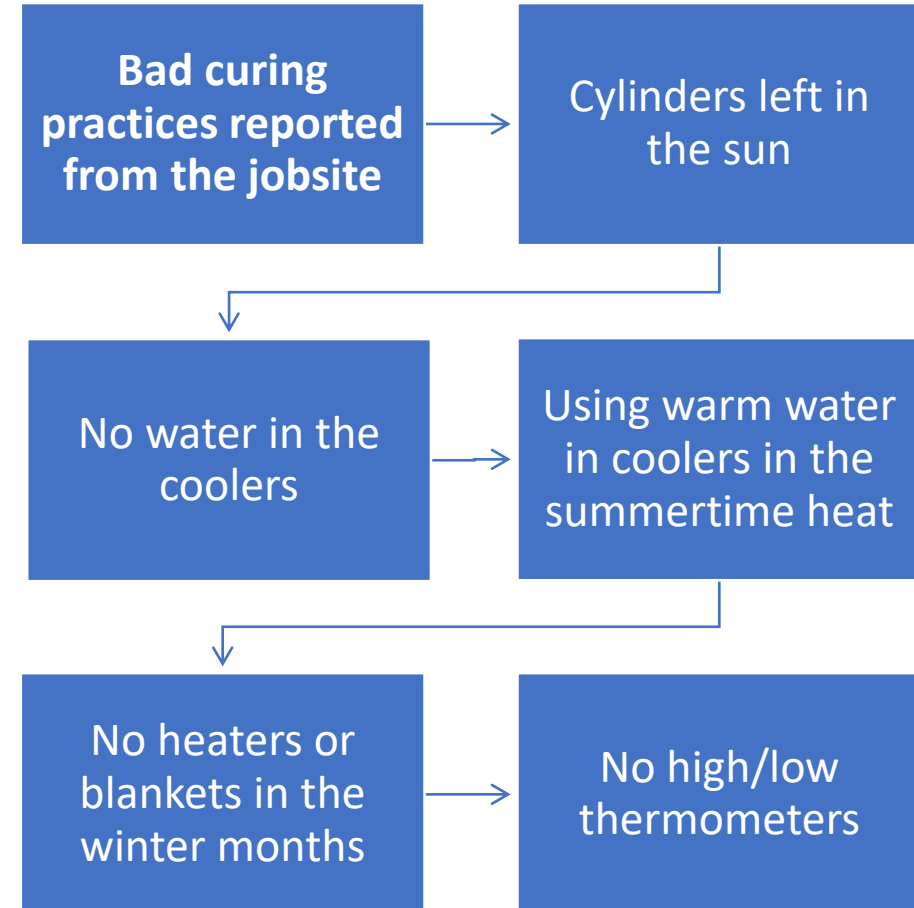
**Bad curing practices reported from the jobsite**

Cylinders left in the sun

No water in the coolers

Using warm water in coolers in the summertime heat

No heaters or blankets in the winter months

No high/low thermometers